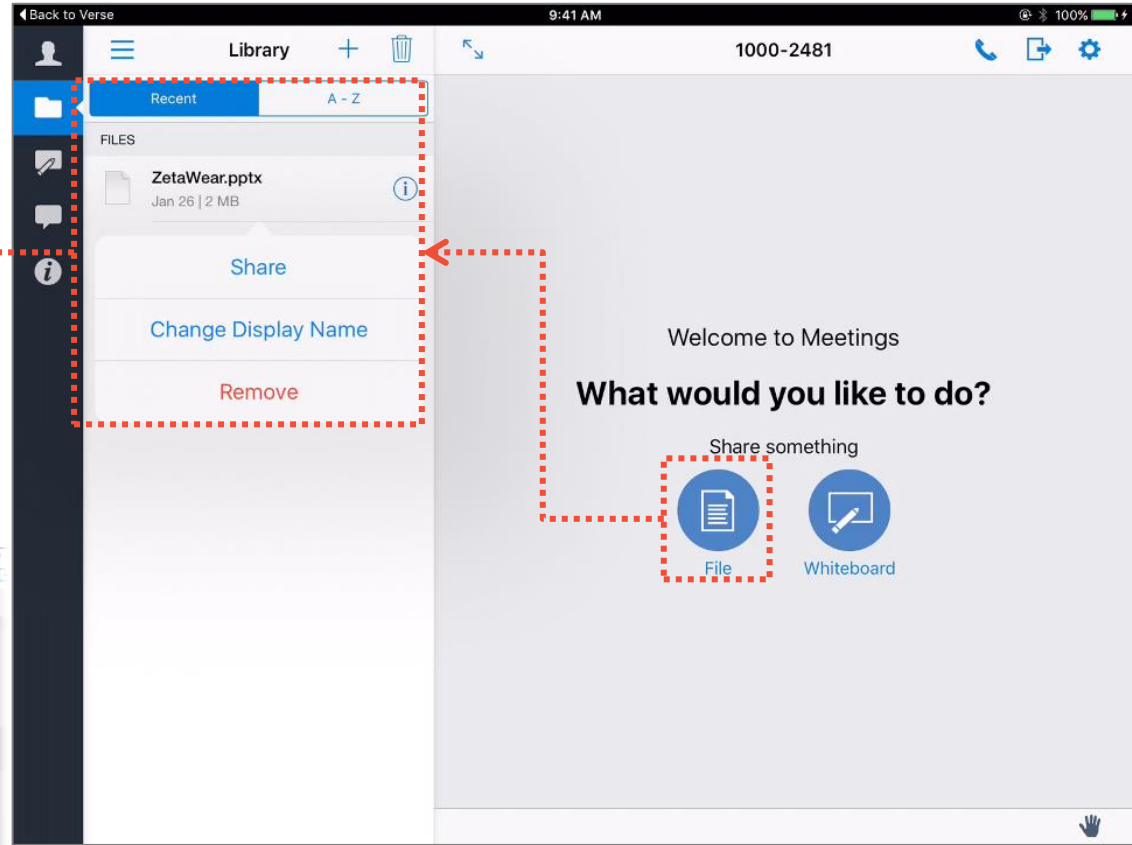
◀ Back to Verse
9:41 AM
100%

Library

1000-2481

Recent
A - Z

FILES

ZetaWear.pptx
Jan 26 | 2 MB

Share

Change Display Name

Remove

Welcome to Meetings

What would you like to do?

Share something

File

Whiteboard